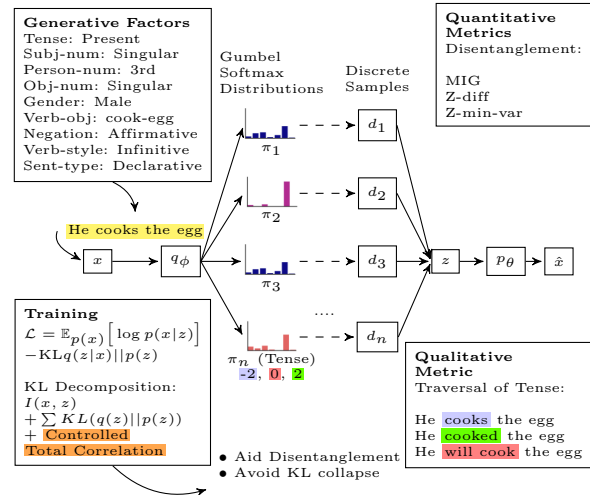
**Generative Factors**
Tense: Present
Subj-num: Singular
Person-num: 3rd
Obj-num: Singular
Gender: Male
Verb-obj: cook-egg
Negation: Affirmative
Verb-style: Infinitive
Sent-type: Declarative

**Quantitative Metrics**
Disentanglement:

MIG
Z-diff
Z-min-var

Gumbel Softmax Distributions

Discrete Samples

He cooks the egg

$x$

$q_\phi$

$\pi_1$

$\pi_2$

$\pi_3$

$\pi_n$ (Tense)

-2, 0, 2

....

$d_1$

$d_2$

$d_3$

$d_n$

$z$

$p_\theta$

$\hat{x}$

**Training**
$\mathcal{L} = \mathbb{E}_{p(x)}\left[\log p(x|z)\right]$
$-\mathrm{KL}q(z|x)||p(z)$

KL Decomposition:
$I(x,z)$
$+\sum KL(q(z)||p(z))$
+ Controlled Total Correlation

• Aid Disentanglement
• Avoid KL collapse

**Qualitative Metric**
Traversal of Tense:

He cooks the egg
He cooked the egg
He will cook the egg